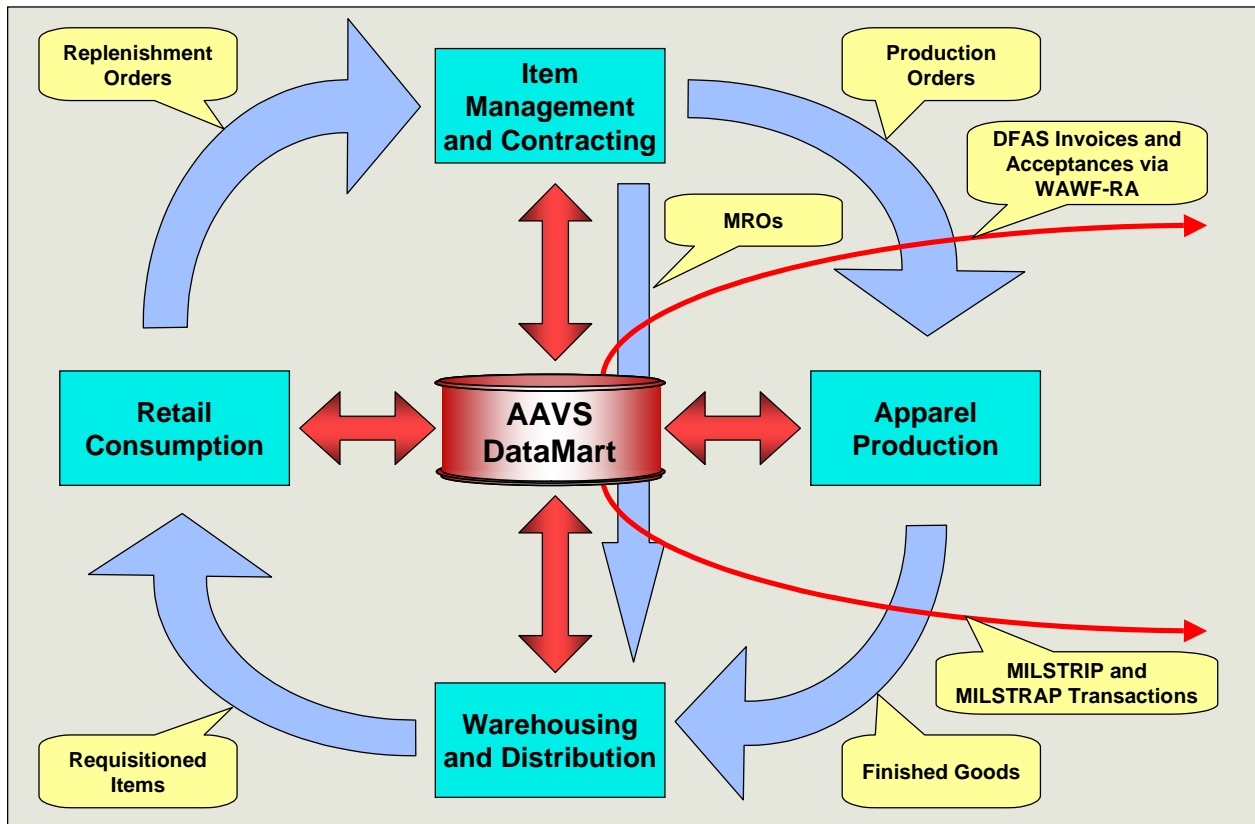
Replenishment Orders

Item Management and Contracting

Production Orders

DFAS Invoices and Acceptances via WAWF-RA

MROs

Retail Consumption

AAVS DataMart

Apparel Production

MILSTRIP and MILSTRAP Transactions

Requisitioned Items

Warehousing and Distribution

Finished Goods